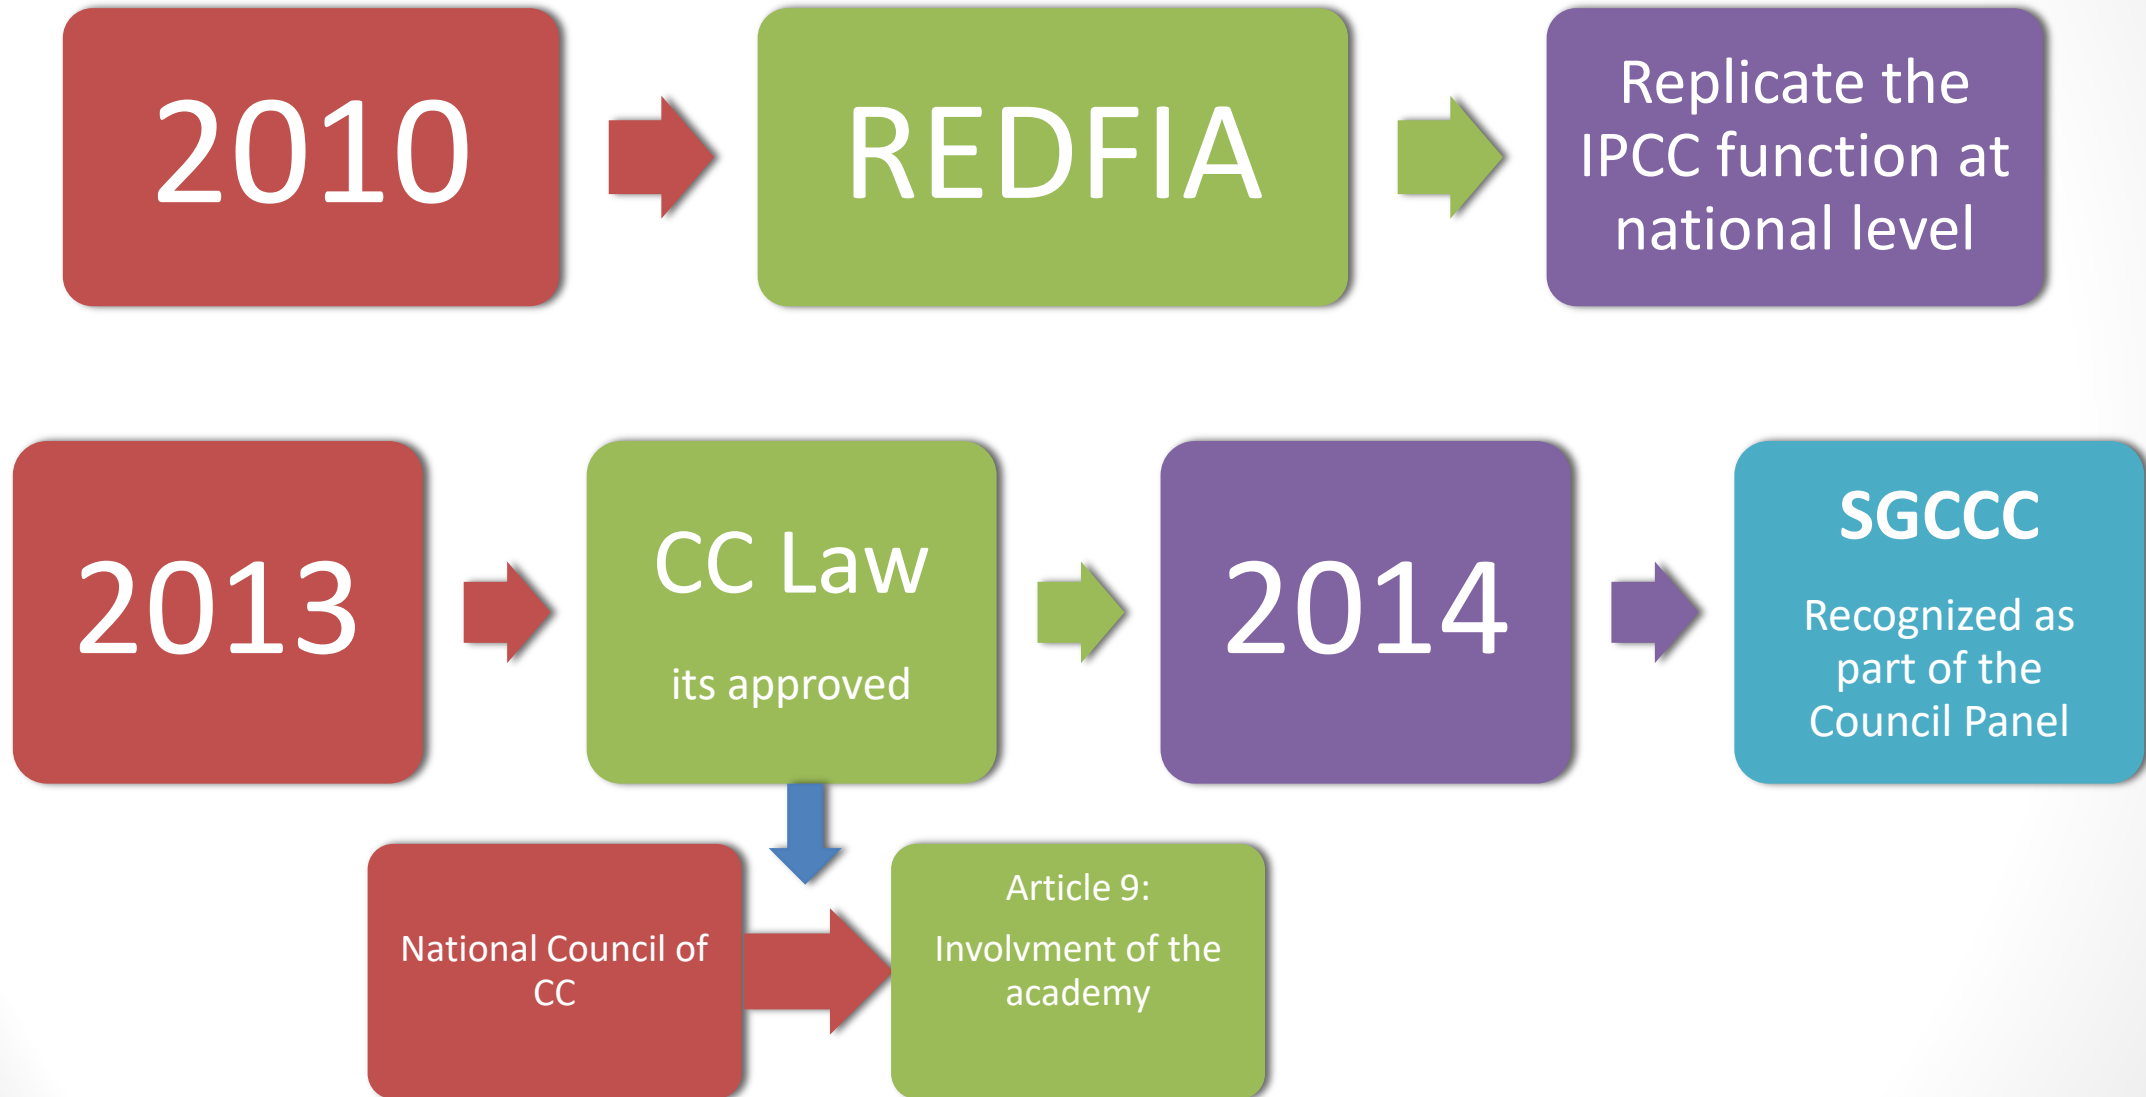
2010

REDFIA

Replicate the IPCC function at national level

2013

CC Law

its approved

2014

SGCCC

Recognized as part of the Council Panel

National Council of CC

Article 9:

Involvment of the academy